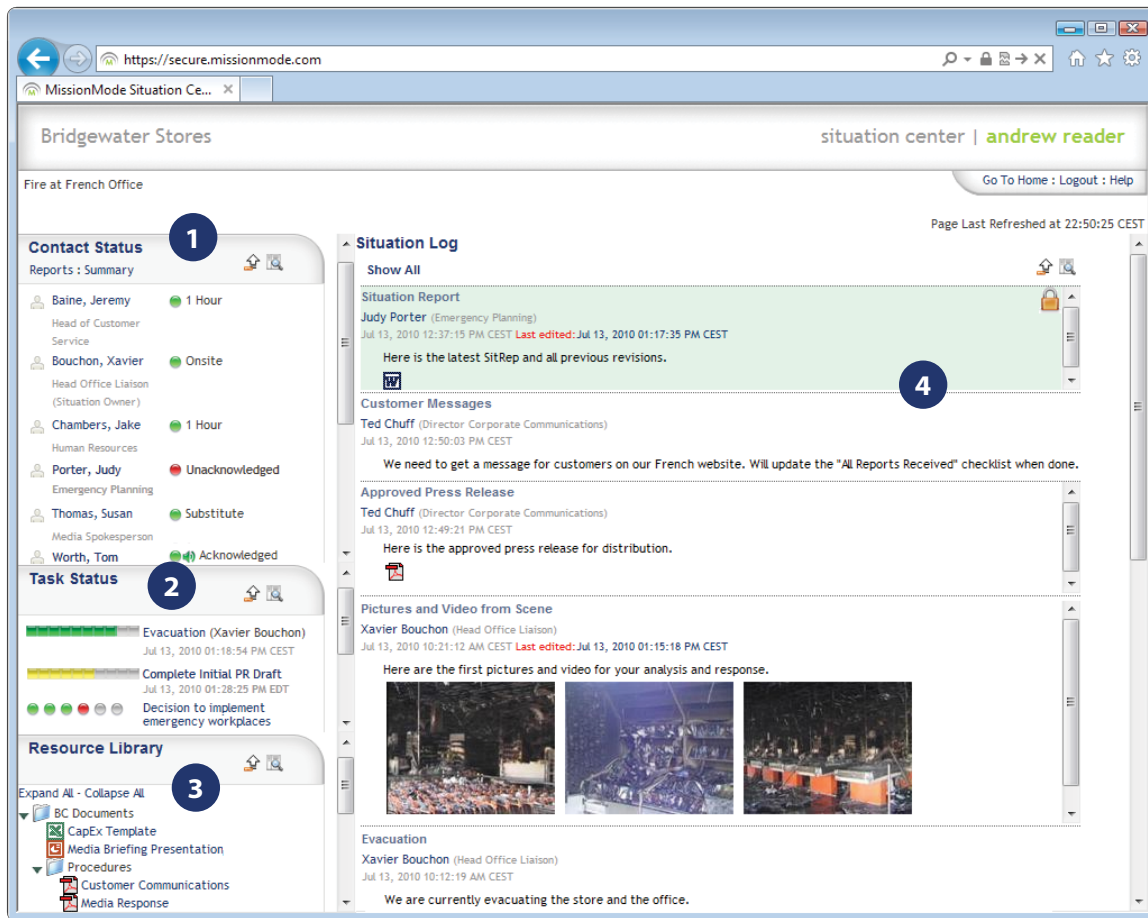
https://secure.missionmode.com

MissionMode Situation Ce...

Bridgewater Stores

situation center | andrew reader

Fire at French Office

Go To Home : Logout : Help

Page Last Refreshed at 22:50:25 CEST

Contact Status
Reports : Summary

1

Baine, Jeremy 1 Hour
Head of Customer Service
Bouchon, Xavier Onsite
Head Office Liaison (Situation Owner)
Chambers, Jake 1 Hour
Human Resources
Porter, Judy Unacknowledged
Emergency Planning
Thomas, Susan Substitute
Media Spokesperson
Worth, Tom Acknowledged

Task Status

2

Evacuation (Xavier Bouchon)
Jul 13, 2010 01:18:54 PM CEST
Complete Initial PR Draft
Jul 13, 2010 01:28:25 PM EDT
Decision to implement emergency workplaces

Resource Library

3

Expand All - Collapse All
BC Documents
CapEx Template
Media Briefing Presentation
Procedures
Customer Communications
Media Response

Situation Log
Show All

Situation Report
Judy Porter (Emergency Planning)
Jul 13, 2010 12:37:15 PM CEST Last edited: Jul 13, 2010 01:17:35 PM CEST
Here is the latest SitRep and all previous revisions.

4

Customer Messages
Ted Chuff (Director Corporate Communications)
Jul 13, 2010 12:50:03 PM CEST
We need to get a message for customers on our French website. Will update the "All Reports Received" checklist when done.

Approved Press Release
Ted Chuff (Director Corporate Communications)
Jul 13, 2010 12:49:21 PM CEST
Here is the approved press release for distribution.

Pictures and Video from Scene
Xavier Bouchon (Head Office Liaison)
Jul 13, 2010 10:21:12 AM CEST Last edited: Jul 13, 2010 01:15:18 PM CEST
Here are the first pictures and video for your analysis and response.

Evacuation
Xavier Bouchon (Head Office Liaison)
Jul 13, 2010 10:12:19 AM CEST
We are currently evacuating the store and the office.